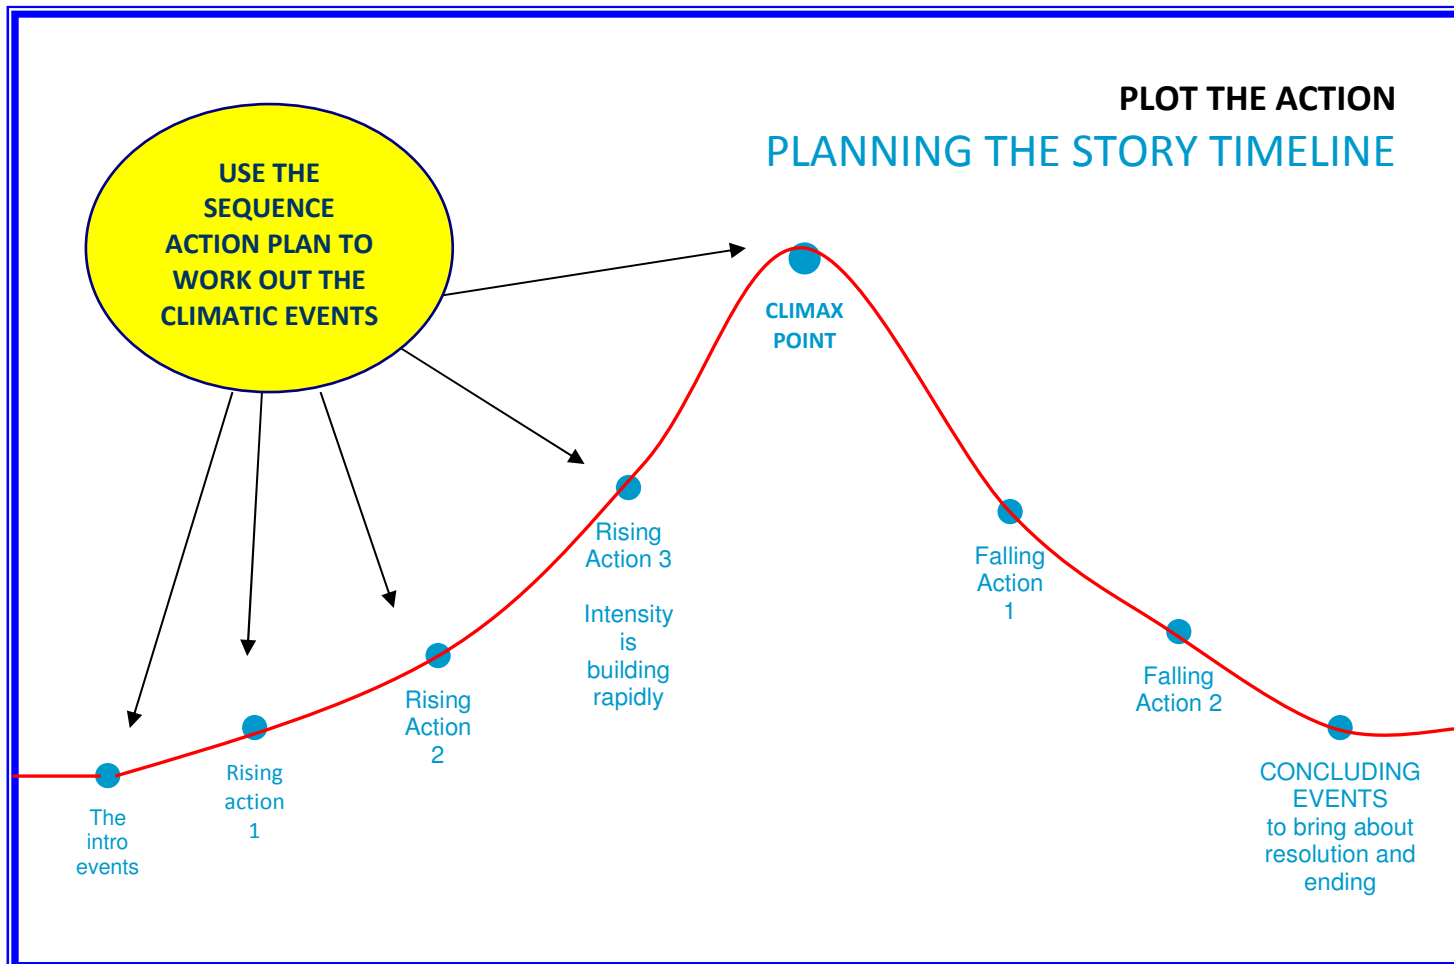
PLOT THE ACTION

PLANNING THE STORY TIMELINE

USE THE SEQUENCE ACTION PLAN TO WORK OUT THE CLIMATIC EVENTS

CLIMAX POINT

Rising Action 3

Intensity is building rapidly

Falling Action 1

Falling Action 2

Rising Action 2

Rising action 1

The intro events

CONCLUDING EVENTS to bring about resolution and ending